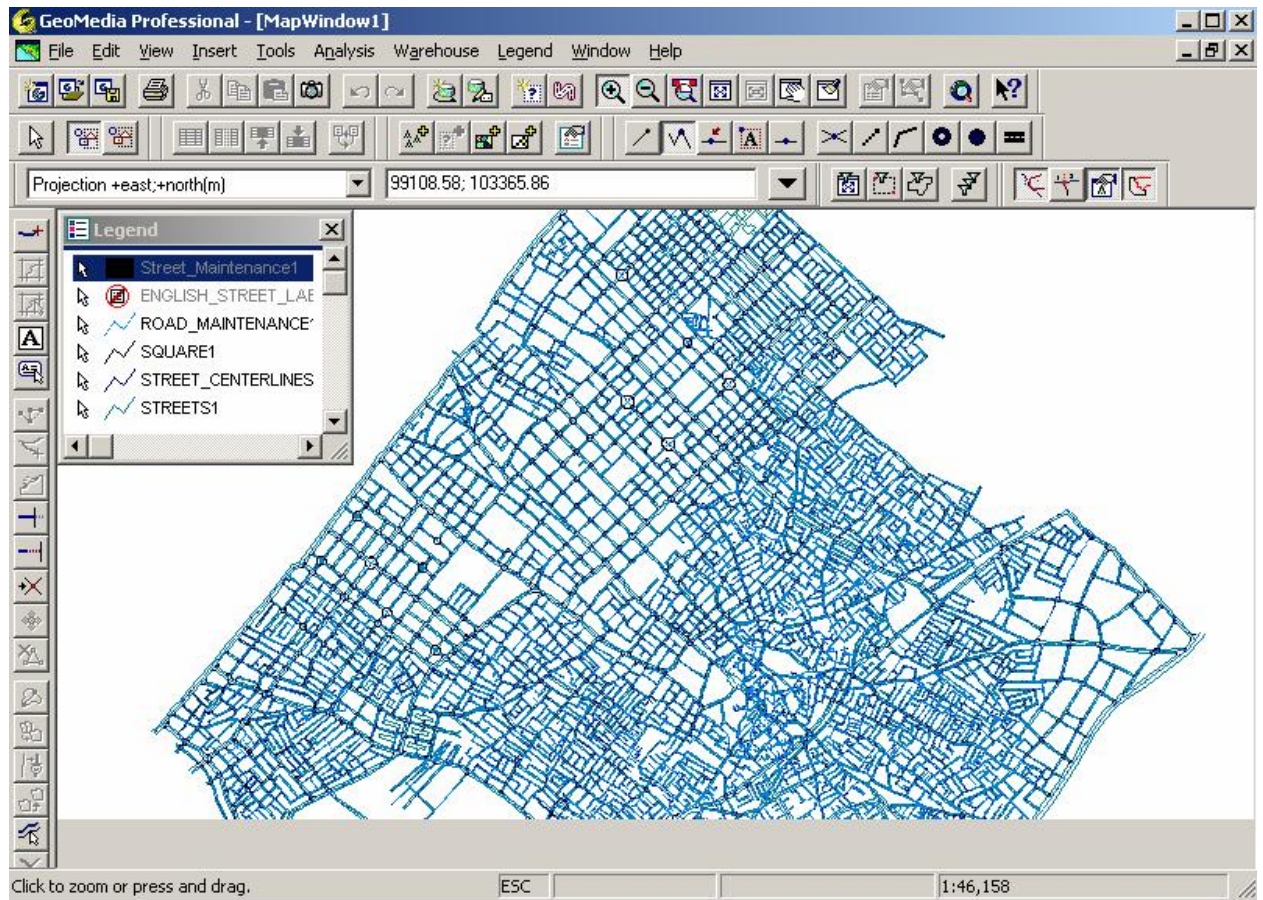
GeoMedia Professional - [MapWindow1]

File Edit View Insert Tools Analysis Warehouse Legend Window Help

Projection +east;+north(m)

99108.58; 103365.86

Legend

Street_Maintenance1

ENGLISH_STREET_LAE

ROAD_MAINTENANCE

SQUARE1

STREET_CENTERLINES

STREETS1

Click to zoom or press and drag.

ESC

1:46,158